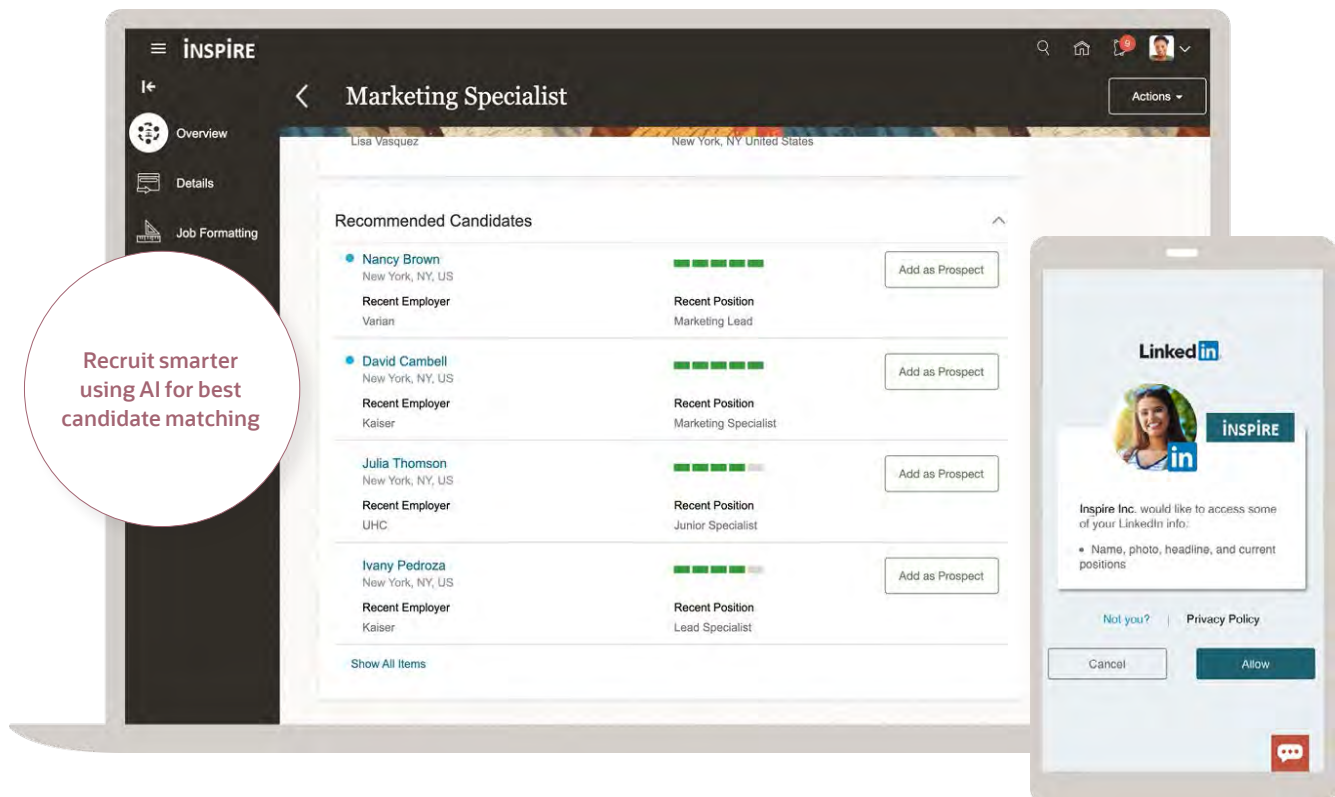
INSPIRE

Overview

Details

Job Formatting

Recruit smarter using AI for best candidate matching

Marketing Specialist

Actions

Lisa Vasquez

New York, NY United States

Recommended Candidates

Nancy Brown
New York, NY, US

Add as Prospect

Recent Employer
Varian

Recent Position
Marketing Lead

David Cambell
New York, NY, US

Add as Prospect

Recent Employer
Kaiser

Recent Position
Marketing Specialist

Julia Thomson
New York, NY, US

Add as Prospect

Recent Employer
UHC

Recent Position
Junior Specialist

Ivany Pedroza
New York, NY, US

Add as Prospect

Recent Employer
Kaiser

Recent Position
Lead Specialist

Show All Items

LinkedIn

INSPIRE

Inspire Inc. would like to access some of your LinkedIn info:

• Name, photo, headline, and current positions

Not you? | Privacy Policy

Cancel

Allow